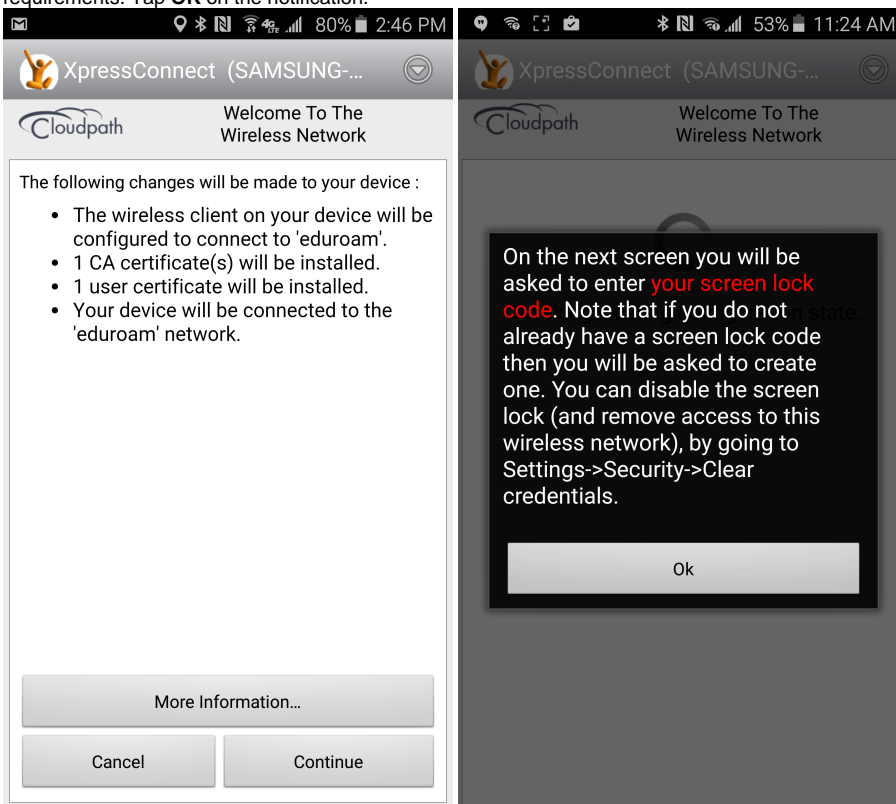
requirements. Tap **OK** on the notification.

80% 2:46 PM

XpressConnect (SAMSUNG-...

Cloudpath

Welcome To The Wireless Network

The following changes will be made to your device :

- The wireless client on your device will be configured to connect to 'eduroam'.
- 1 CA certificate(s) will be installed.
- 1 user certificate will be installed.
- Your device will be connected to the 'eduroam' network.

More Information...

Cancel

Continue

53% 11:24 AM

XpressConnect (SAMSUNG-...

Cloudpath

Welcome To The Wireless Network

On the next screen you will be asked to enter your screen lock code. Note that if you do not already have a screen lock code then you will be asked to create one. You can disable the screen lock (and remove access to this wireless network), by going to Settings->Security->Clear credentials.

Ok